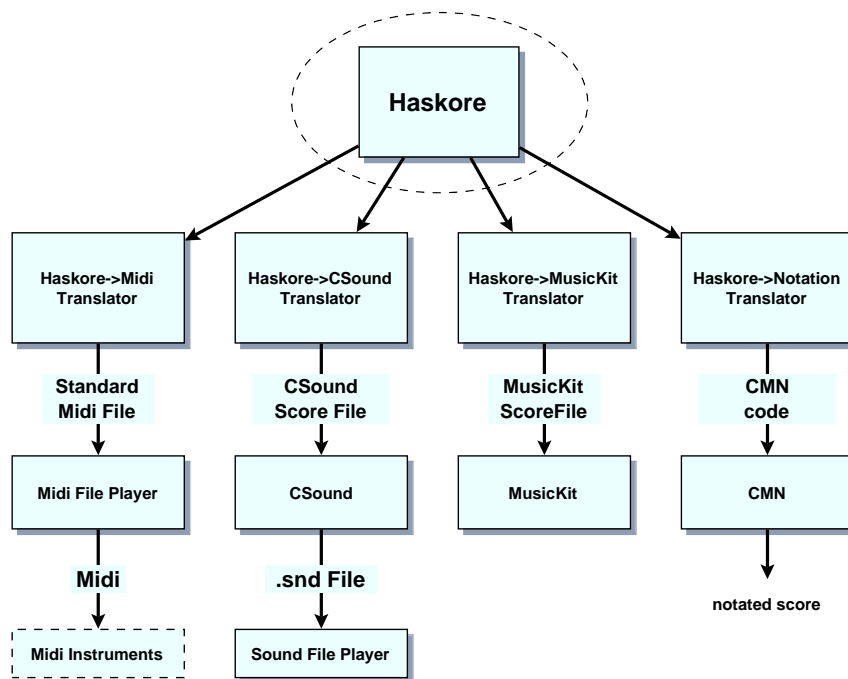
Haskore

Haskore->Midi Translator

Haskore->CSound Translator

Haskore->MusicKit Translator

Haskore->Notation Translator

Standard Midi File

CSound Score File

MusicKit ScoreFile

CMN code

Midi File Player

CSound

MusicKit

CMN

Midi

.snd File

notated score

Midi Instruments

Sound File Player